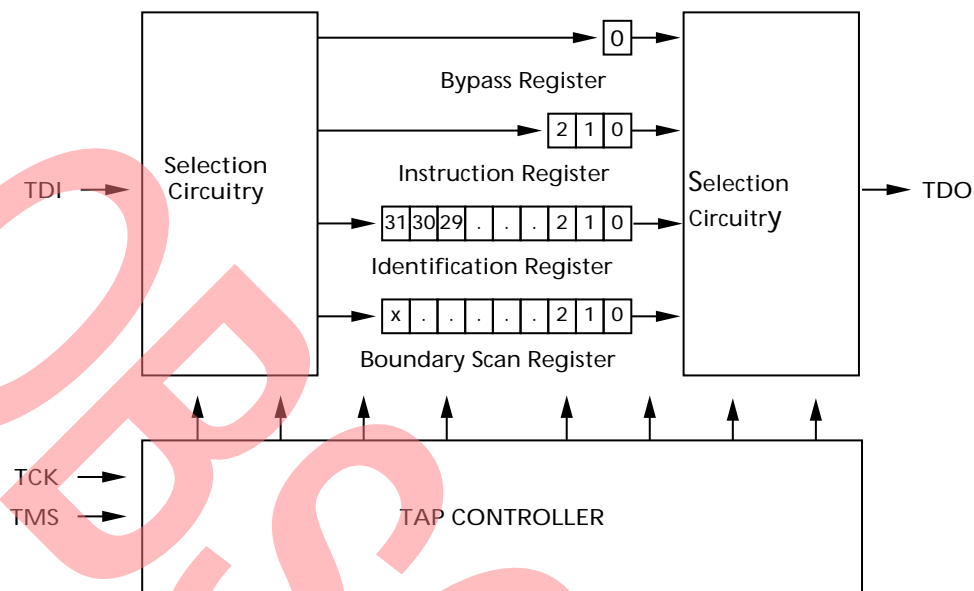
Selection Circuitry

TDI

0

Bypass Register

2 1 0

Instruction Register

31 30 29 . . . 2 1 0

Identification Register

x . . . . . 2 1 0

Boundary Scan Register

Selection Circuitry

TDO

TCK

TMS

TAP CONTROLLER